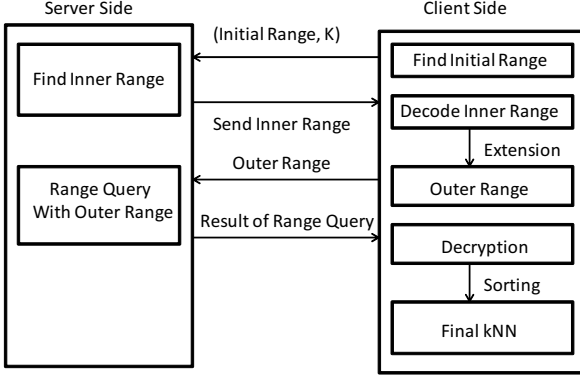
Server Side

Client Side

(Initial Range, K)

Find Inner Range

Find Initial Range

Send Inner Range

Decode Inner Range

Extension

Outer Range

Range Query With Outer Range

Outer Range

Result of Range Query

Decryption

Sorting

Final kNN